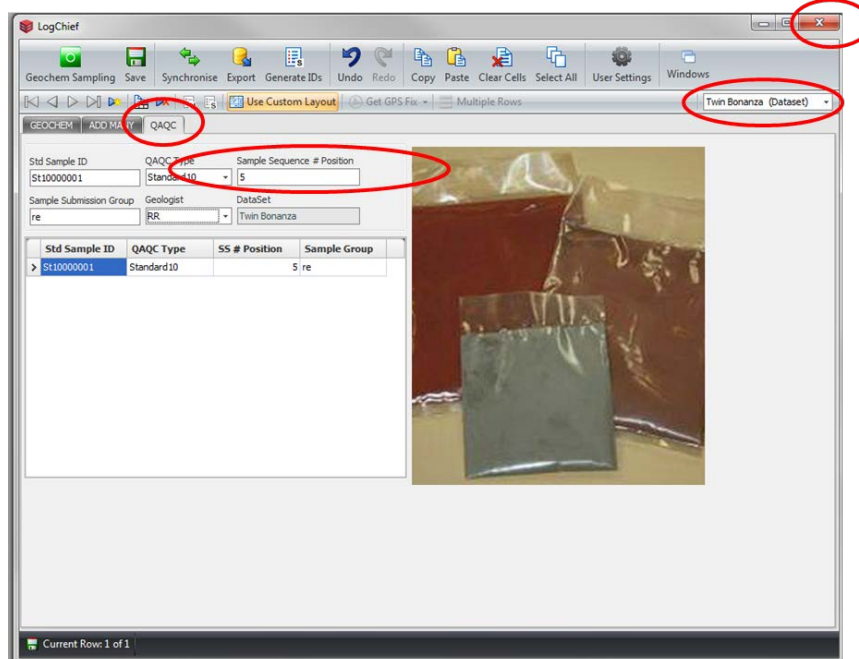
LogChief

Geochem Sampling Save Synchronise Export Generate IDs Undo Redo Copy Paste Clear Cells Select All User Settings Windows

Use Custom Layout Get GPS Fix Multiple Rows

Twin Bonanza (Dataset)

GEOCHEM ADD MANY QAQC

Std Sample ID
St10000001

QAQC Type
Standard10

Sample Sequence # Position
5

Sample Submission Group
re

Geologist
RR

DataSet
Twin Bonanza

| Std Sample ID | QAQC Type | SS # Position | Sample Group |
|---|---|---|---|
| St10000001 | Standard10 | 5 | re |

Current Row: 1 of 1